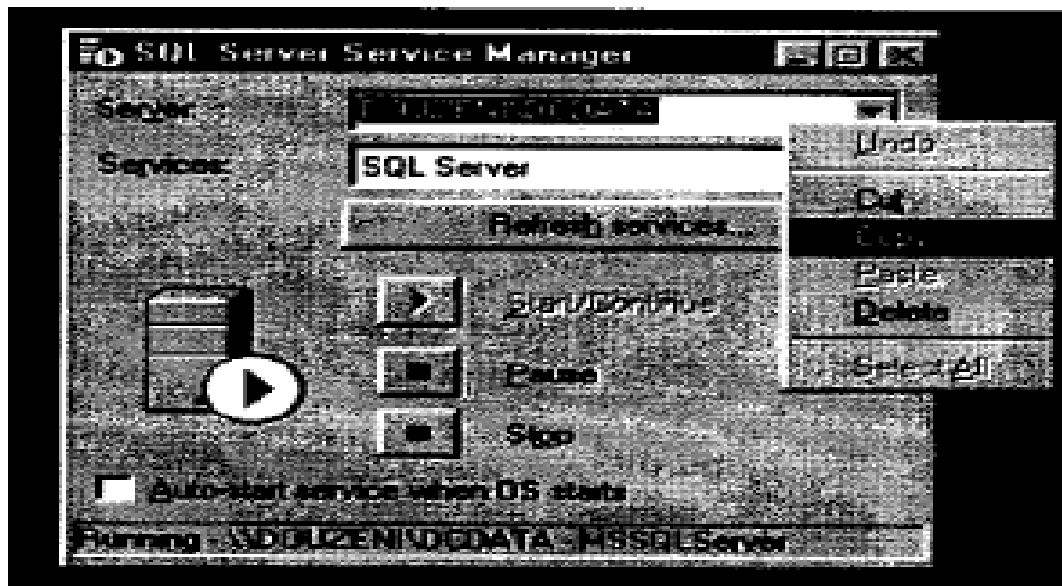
SQL Server Service Manager

Server: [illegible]

Services: SQL Server

Refresh services...

Start/Continue

Pause

Stop

Auto-start service when OS starts

Running - \\DOUZEN\DIDATA - MSSQLServer

Undo

Cut

Copy

Paste

Delete

Select All